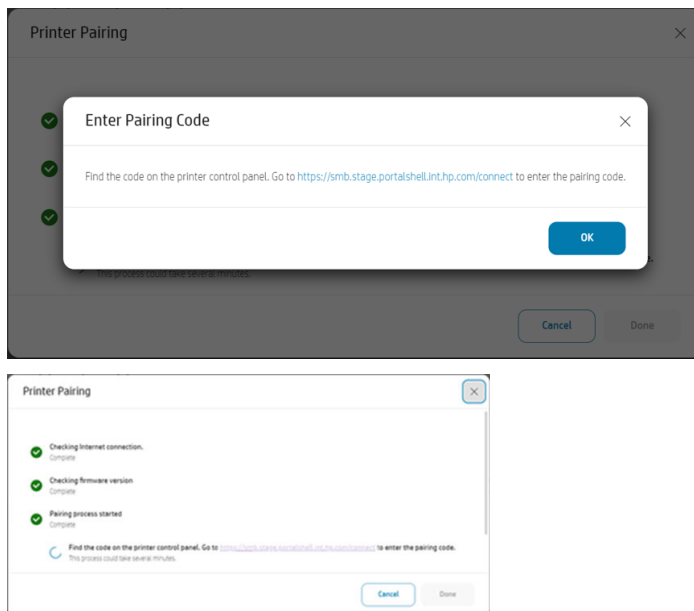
Printer Pairing

Enter Pairing Code

Find the code on the printer control panel. Go to https://smb.stage.portalshell.int.hp.com/connect to enter the pairing code.

OK

This process could take several minutes.

Cancel

Done

Printer Pairing

Checking Internet connection.
Complete

Checking firmware version
Complete

Pairing process started
Complete

Find the code on the printer control panel. Go to https://smb.stage.portalshell.int.hp.com/connect to enter the pairing code.
This process could take several minutes.

Cancel

Done